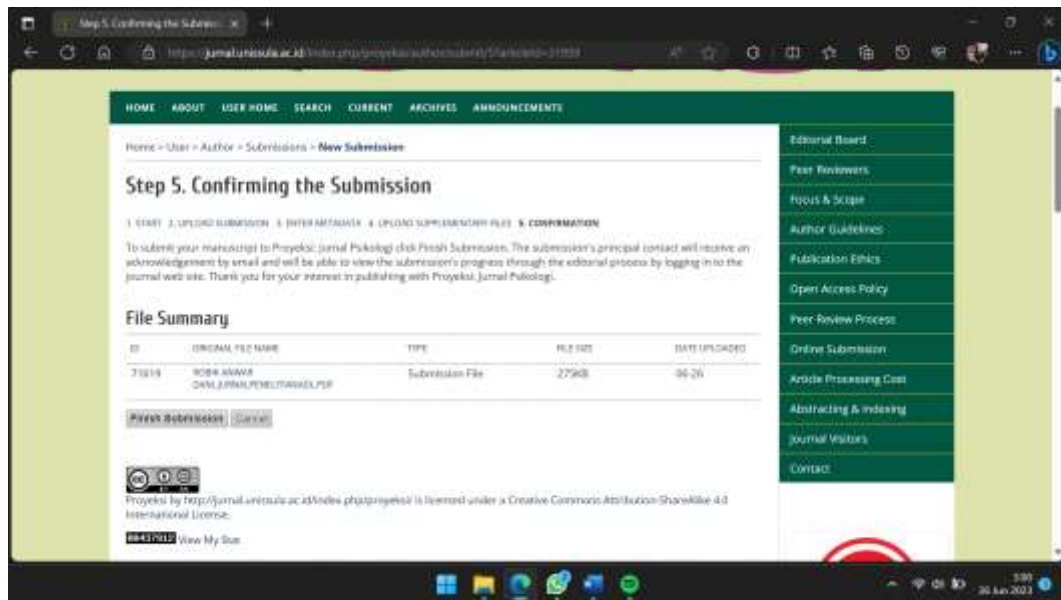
Step 5. Confirming the Submiss ×

https://jurnal.unissula.ac.id/index.php/proyeksi/author/submit/5?articleId=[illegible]

HOME ABOUT USER HOME SEARCH CURRENT ARCHIVES ANNOUNCEMENTS

Home > User > Author > Submissions > New Submission

Step 5. Confirming the Submission

1. START 2. UPLOAD SUBMISSION 3. ENTER METADATA 4. UPLOAD SUPPLEMENTARY FILES 5. CONFIRMATION

To submit your manuscript to Proyeksi: Jurnal Psikologi click Finish Submission. The submission's principal contact will receive an acknowledgement by email and will be able to view the submission's progress through the editorial process by logging in to the journal web site. Thank you for your interest in publishing with Proyeksi: Jurnal Psikologi.

File Summary

| ID | ORIGINAL FILE NAME | TYPE | FILE SIZE | DATE UPLOADED |
|---|---|---|---|---|
| 71619 | ROBIA ANWAR DAN JURNAL PENELITIAN ADL.PDF | Submission File | 279KB | 06-26 |

Finish Submission Cancel

Proyeksi by http://jurnal.unissula.ac.id/index.php/proyeksi/ is licensed under a Creative Commons Attribution-ShareAlike 4.0 International License.

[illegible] View My Stats

Editorial Board
Peer Reviewers
Focus & Scope
Author Guidelines
Publication Ethics
Open Access Policy
Peer Review Process
Online Submission
Article Processing Cost
Abstracting & Indexing
Journal Visitors
Contact

3:00
26 Jun 2023